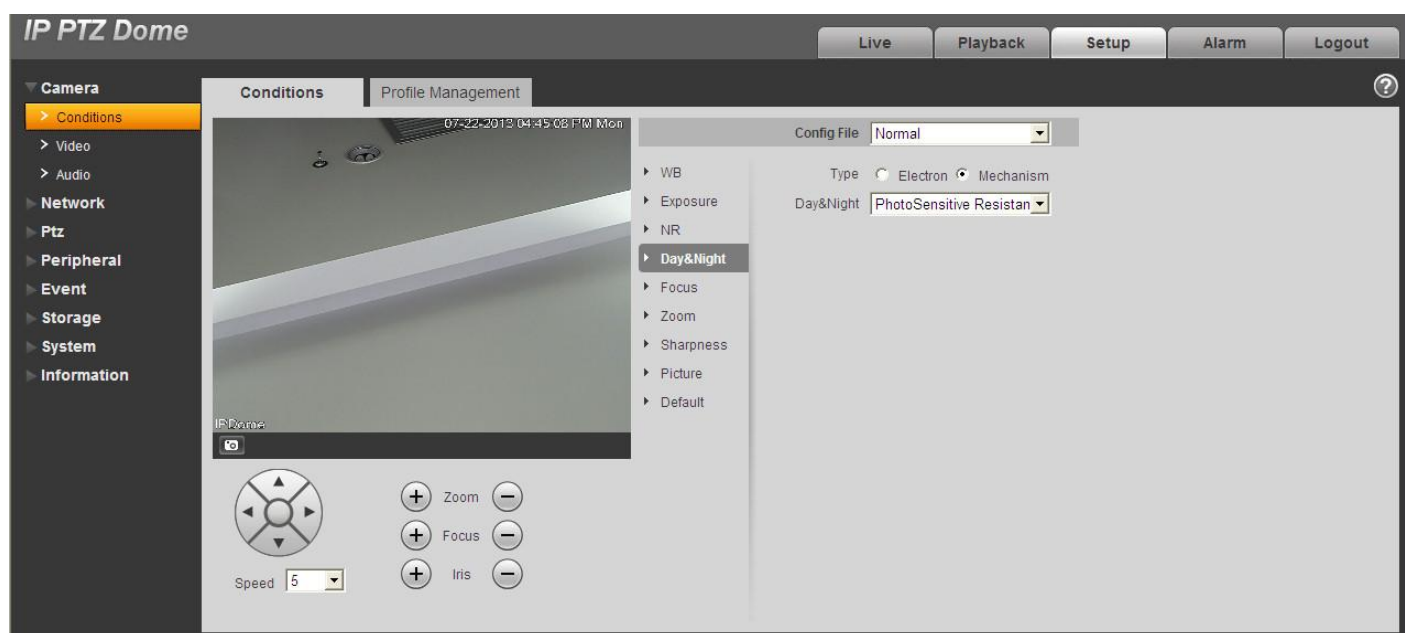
IP PTZ Dome

Live Playback Setup Alarm Logout

Camera
> Conditions
> Video
> Audio
Network
Ptz
Peripheral
Event
Storage
System
Information

Conditions Profile Management

07-22-2013 04:45:08 PM Mon

IPDome

Config File Normal

WB
Exposure
NR
Day&Night
Focus
Zoom
Sharpness
Picture
Default

Type Electron Mechanism
Day&Night PhotoSensitive Resistan

Zoom
Focus
Iris

Speed 5